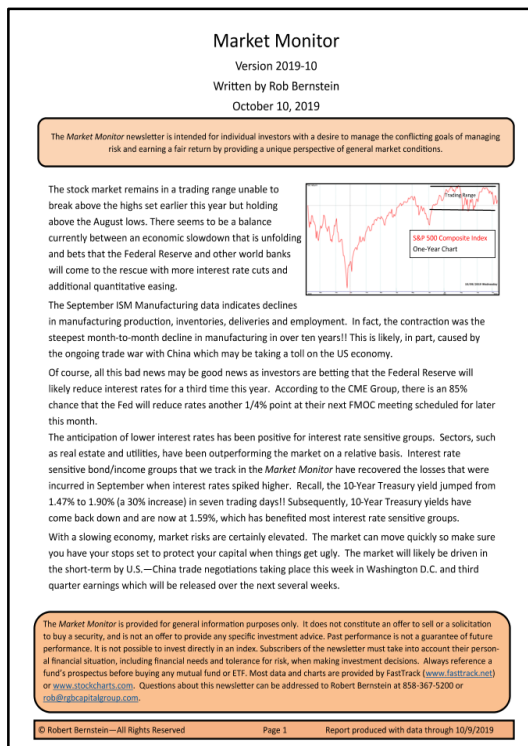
Market Monitor

Version 2019-10

Written by Rob Bernstein

October 10, 2019

The Market Monitor newsletter is intended for individual investors with a desire to manage the conflicting goals of managing risk and earning a fair return by providing a unique perspective of general market conditions.

The stock market remains in a trading range unable to break above the highs set earlier this year but holding above the August lows. There seems to be a balance currently between an economic slowdown that is unfolding and bets that the Federal Reserve and other world banks will come to the rescue with more interest rate cuts and additional quantitative easing.

Trading Range

S&P 500 Composite Index
One-Year Chart

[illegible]

The September ISM Manufacturing data indicates declines in manufacturing production, inventories, deliveries and employment. In fact, the contraction was the steepest month-to-month decline in manufacturing in over ten years!! This is likely, in part, caused by the ongoing trade war with China which may be taking a toll on the US economy.

Of course, all this bad news may be good news as investors are betting that the Federal Reserve will likely reduce interest rates for a third time this year. According to the CME Group, there is an 85% chance that the Fed will reduce rates another 1/4% point at their next FOMC meeting scheduled for later this month.

The anticipation of lower interest rates has been positive for interest rate sensitive groups. Sectors, such as real estate and utilities, have been outperforming the market on a relative basis. Interest rate sensitive bond/income groups that we track in the Market Monitor have recovered the losses that were incurred in September when interest rates spiked higher. Recall, the 10-Year Treasury yield jumped from 1.47% to 1.90% (a 30% increase) in seven trading days!! Subsequently, 10-Year Treasury yields have come back down and are now at 1.59%, which has benefited most interest rate sensitive groups.

With a slowing economy, market risks are certainly elevated. The market can move quickly so make sure you have your stops set to protect your capital when things get ugly. The market will likely be driven in the short-term by U.S.—China trade negotiations taking place this week in Washington D.C. and third quarter earnings which will be released over the next several weeks.

The Market Monitor is provided for general information purposes only. It does not constitute an offer to sell or a solicitation to buy a security, and is not an offer to provide any specific investment advice. Past performance is not a guarantee of future performance. It is not possible to invest directly in an index. Subscribers of the newsletter must take into account their personal financial situation, including financial needs and tolerance for risk, when making investment decisions. Always reference a fund's prospectus before buying any mutual fund or ETF. Most data and charts are provided by FastTrack (www.fasttrack.net) or www.stockcharts.com. Questions about this newsletter can be addressed to Robert Bernstein at 858-367-5200 or rob@rgbcapitalgroup.com.

© Robert Bernstein—All Rights Reserved    Page 1    Report produced with data through 10/9/2019